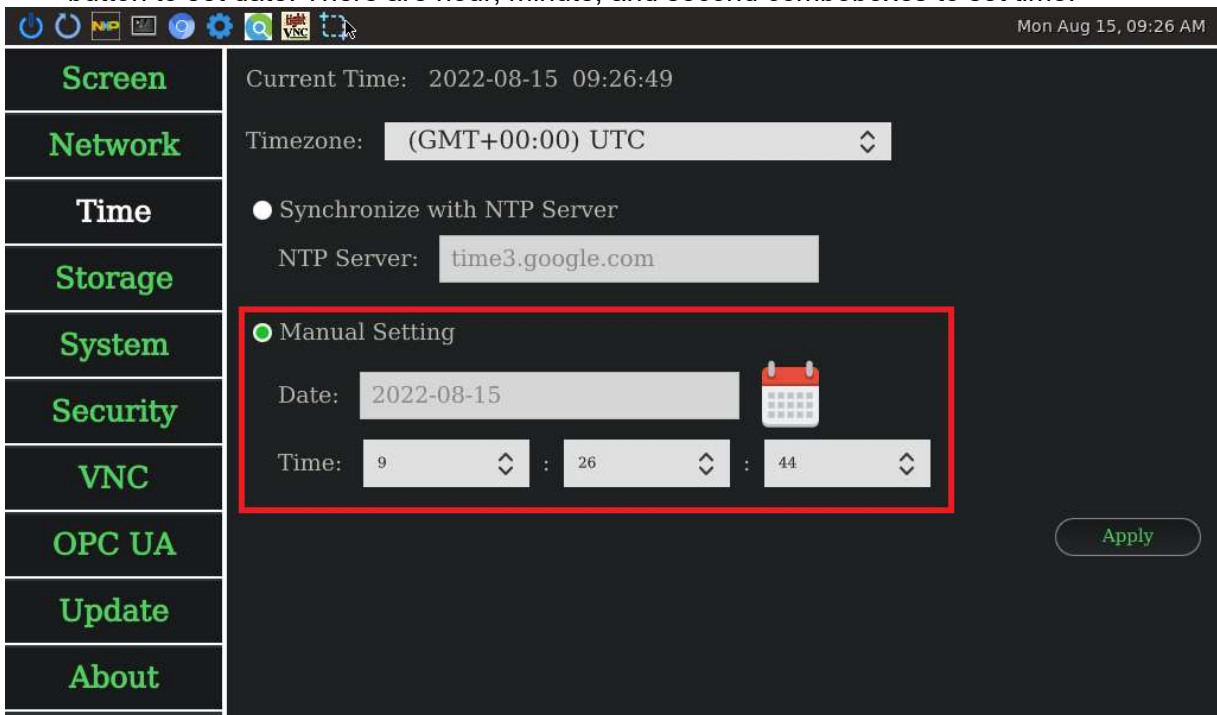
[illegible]

Mon Aug 15, 09:26 AM

Screen
Network
Time
Storage
System
Security
VNC
OPC UA
Update
About

Current Time: 2022-08-15 09:26:49

Timezone: (GMT+00:00) UTC

Synchronize with NTP Server

NTP Server: time3.google.com

Manual Setting

Date: 2022-08-15

Time: 9 : 26 : 44

Apply